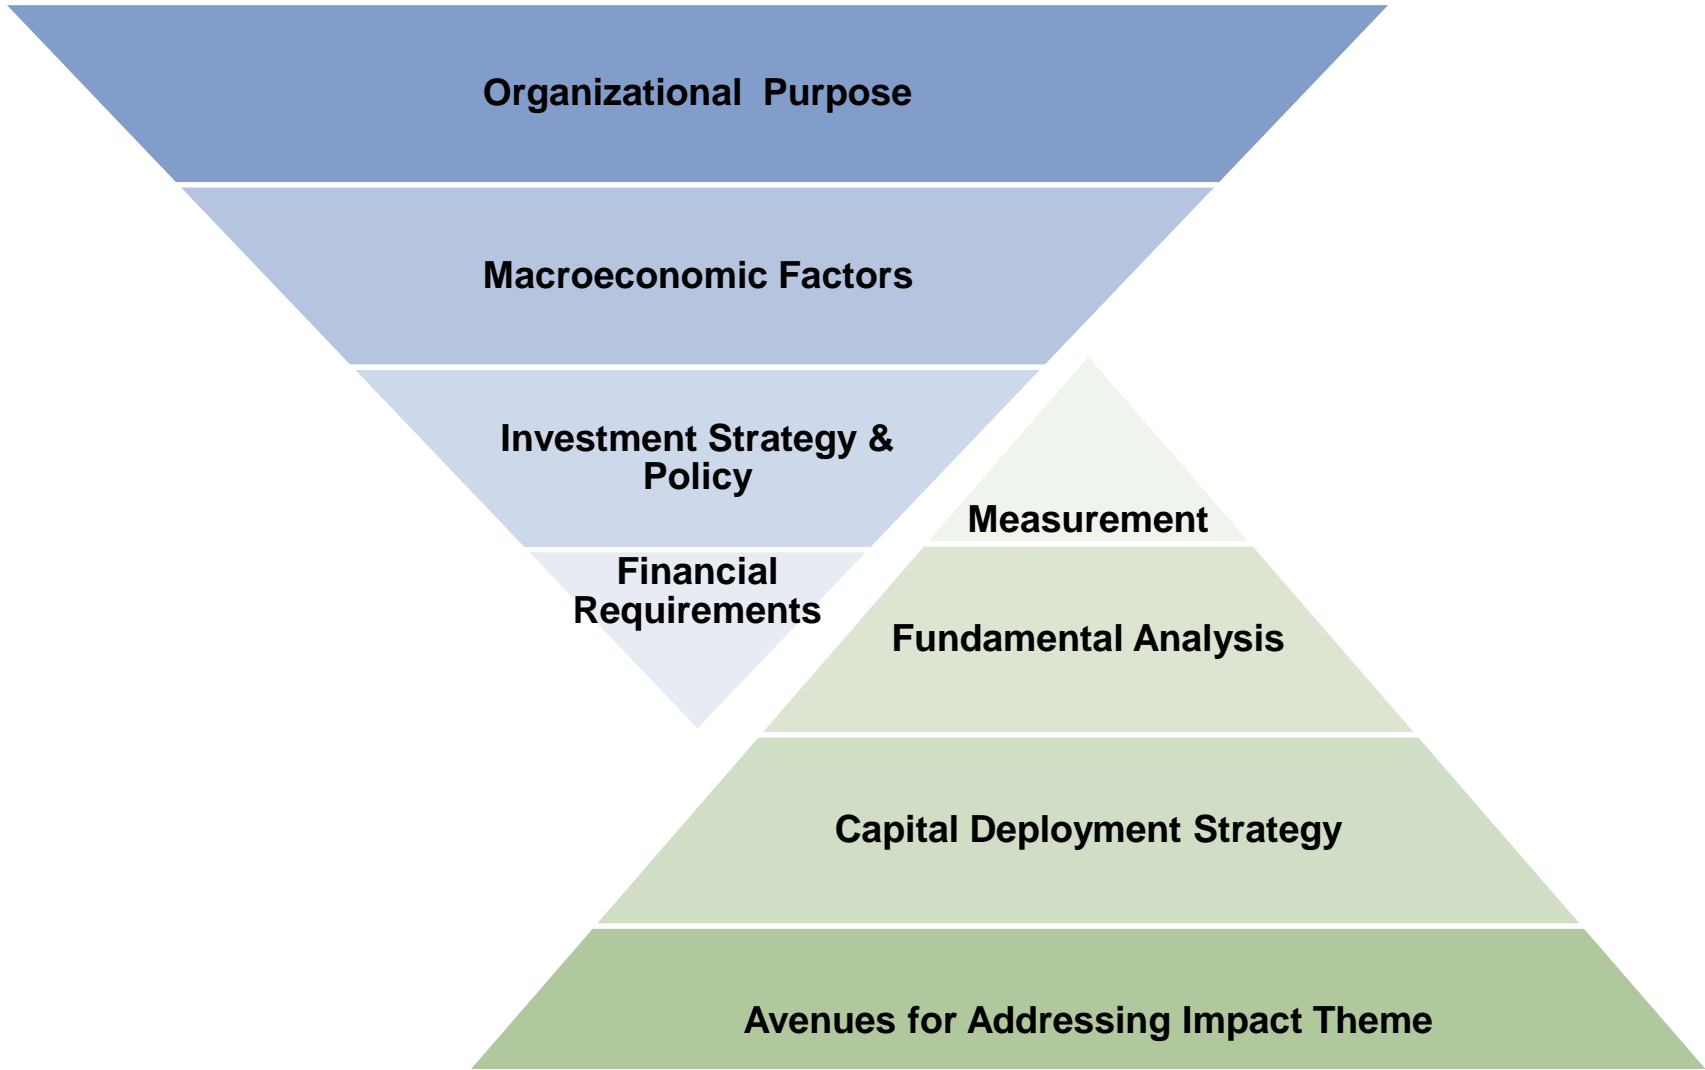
Organizational Purpose

Macroeconomic Factors

Investment Strategy & Policy

Financial Requirements

Measurement

Fundamental Analysis

Capital Deployment Strategy

Avenues for Addressing Impact Theme